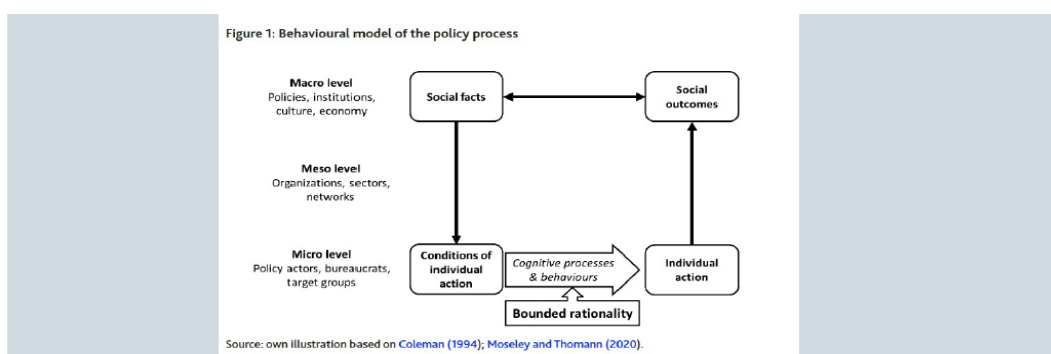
Figure 1: Behavioural model of the policy process

Macro level
Policies, institutions, culture, economy

Social facts

Social outcomes

Meso level
Organizations, sectors, networks

Micro level
Policy actors, bureaucrats, target groups

Conditions of individual action

Cognitive processes & behaviours

Individual action

Bounded rationality

Source: own illustration based on Coleman (1994); Moseley and Thomann (2020).